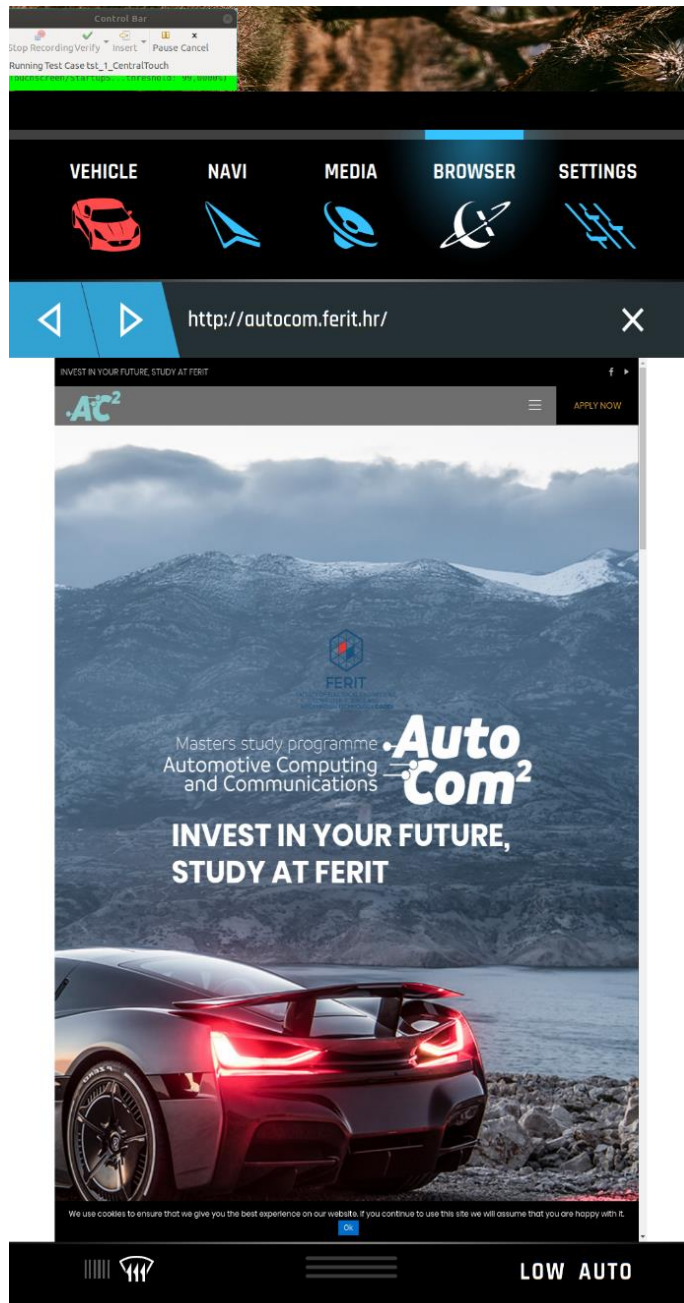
Control Bar

Stop Recording Verify Insert Pause Cancel

Running Test Case tst_1_CentralTouch

touchscreen/startups...threshold: 99,00000%

VEHICLE NAVI MEDIA BROWSER SETTINGS

http://autocom.ferit.hr/

INVEST IN YOUR FUTURE, STUDY AT FERIT

AC²

APPLY NOW

FERIT

Masters study programme Automotive Computing and Communications

AutoCom²

INVEST IN YOUR FUTURE, STUDY AT FERIT

We use cookies to ensure that we give you the best experience on our website. If you continue to use this site we will assume that you are happy with it.

Ok

LOW AUTO